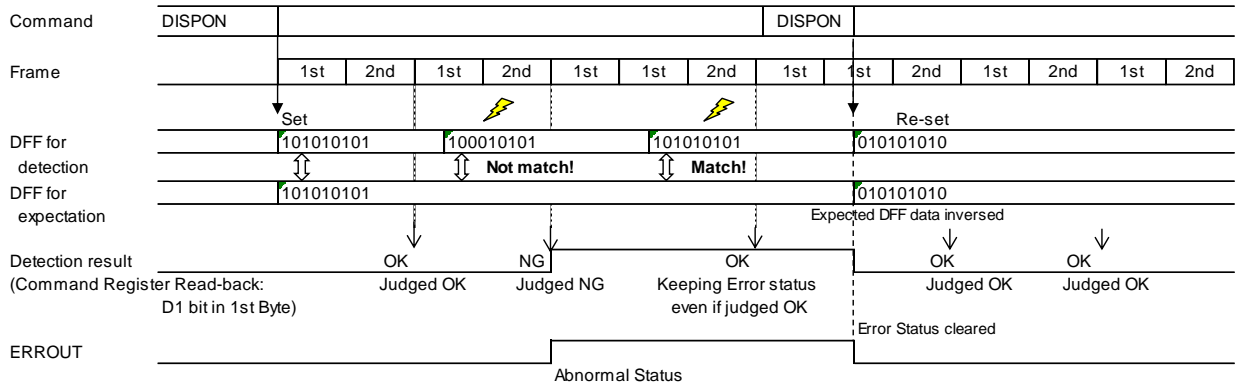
Command DISPON DISPON

Frame 1st 2nd 1st 2nd 1st 1st 2nd 1st 1st 2nd 1st 2nd 1st 2nd

Set Re-set

DFF for detection 101010101 100010101 Not match! 101010101 Match! 010101010

DFF for expectation 101010101 010101010

Expected DFF data inversed

Detection result (Command Register Read-back: D1 bit in 1st Byte)

OK Judged OK

NG Judged NG

OK Keeping Error status even if judged OK

OK Judged OK

OK Judged OK

Error Status cleared

ERROUT

Abnormal Status